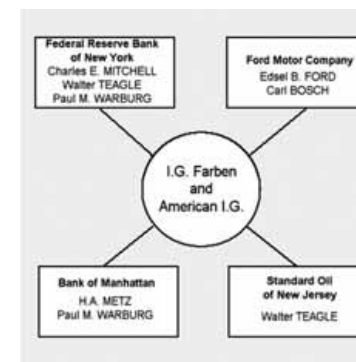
Federal Reserve Bank of New York
Charles E. MITCHELL
Walter TEAGLE
Paul M. WARBURG

Ford Motor Company
Edsel B. FORD
Carl BOSCH

I.G. Farben and American I.G.

Bank of Manhattan
H.A. METZ
Paul M. WARBURG

Standard Oil of New Jersey
Walter TEAGLE